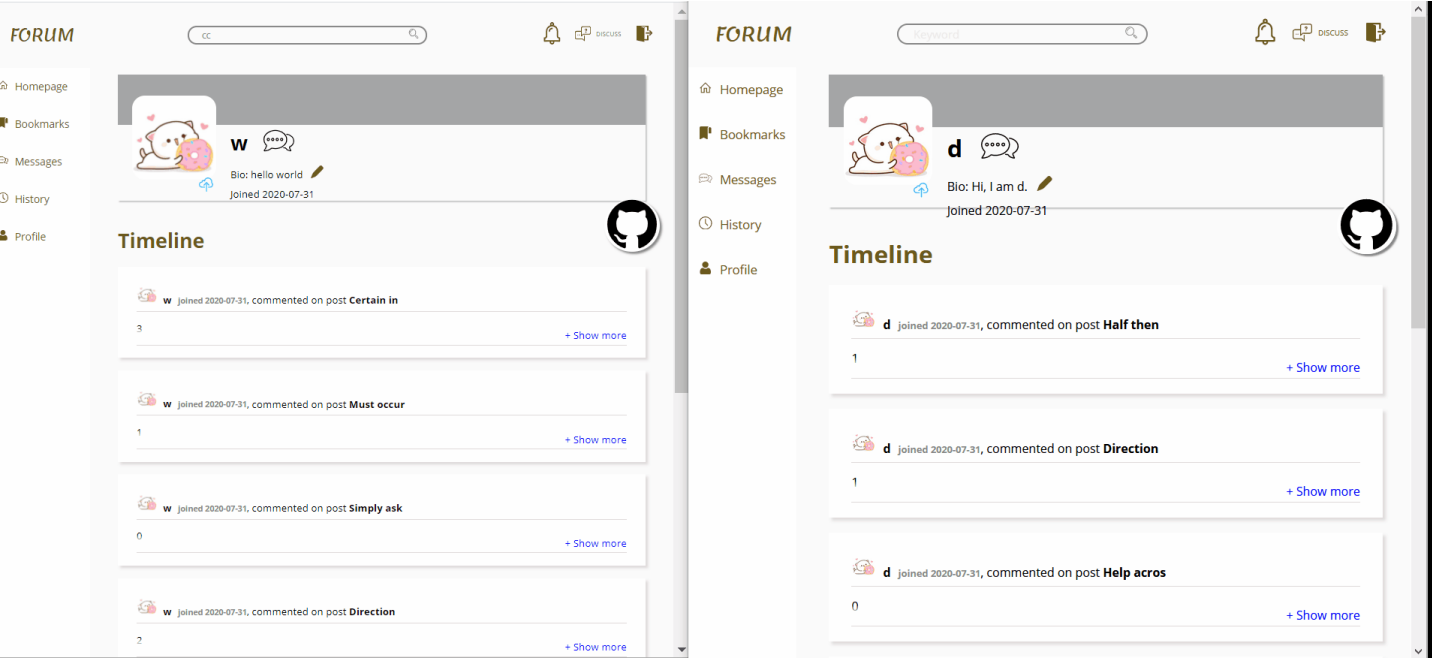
FORUM

cc

DISCUSS

Homepage

Bookmarks

Messages

History

Profile

w

Bio: hello world

Joined 2020-07-31

Timeline

w joined 2020-07-31, commented on post Certain in

3

+ Show more

w joined 2020-07-31, commented on post Must occur

1

+ Show more

w joined 2020-07-31, commented on post Simply ask

0

+ Show more

w joined 2020-07-31, commented on post Direction

2

+ Show more

FORUM

Keyword

DISCUSS

Homepage

Bookmarks

Messages

History

Profile

d

Bio: Hi, I am d.

Joined 2020-07-31

Timeline

d joined 2020-07-31, commented on post Half then

1

+ Show more

d joined 2020-07-31, commented on post Direction

1

+ Show more

d joined 2020-07-31, commented on post Help acros

0

+ Show more